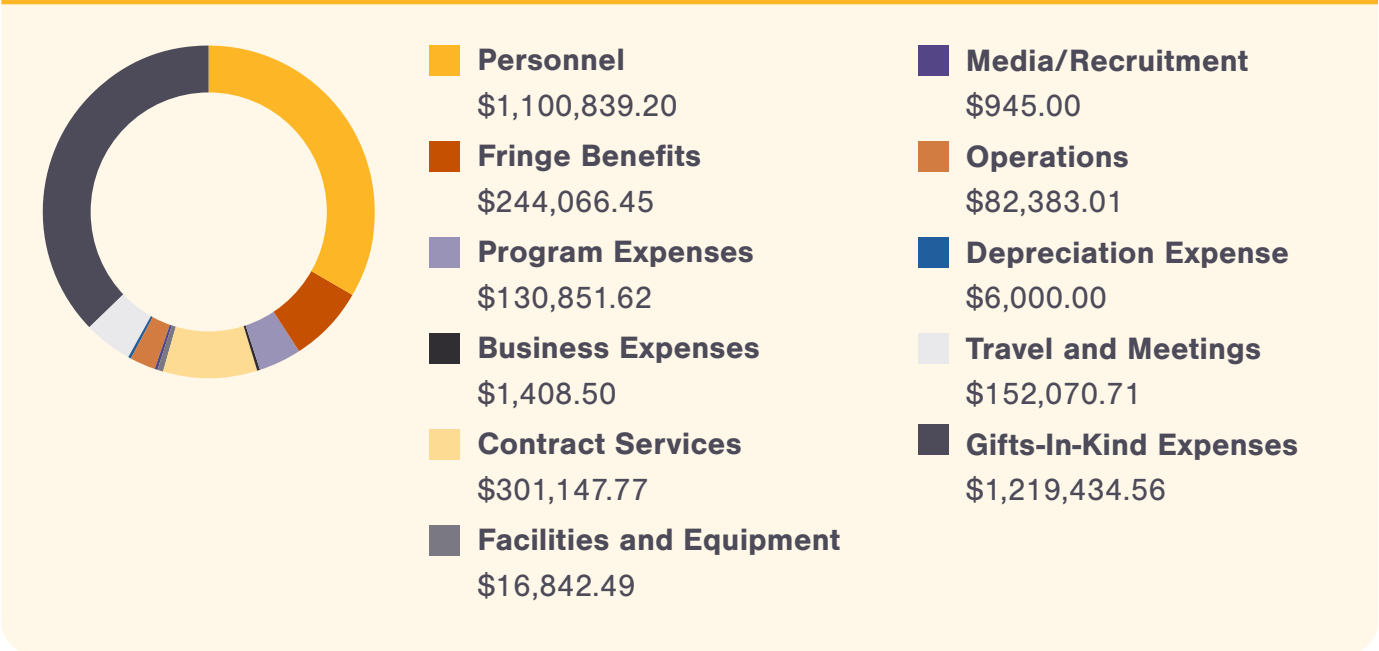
Personnel
$1,100,839.20

Fringe Benefits
$244,066.45

Program Expenses
$130,851.62

Business Expenses
$1,408.50

Contract Services
$301,147.77

Facilities and Equipment
$16,842.49

Media/Recruitment
$945.00

Operations
$82,383.01

Depreciation Expense
$6,000.00

Travel and Meetings
$152,070.71

Gifts-In-Kind Expenses
$1,219,434.56